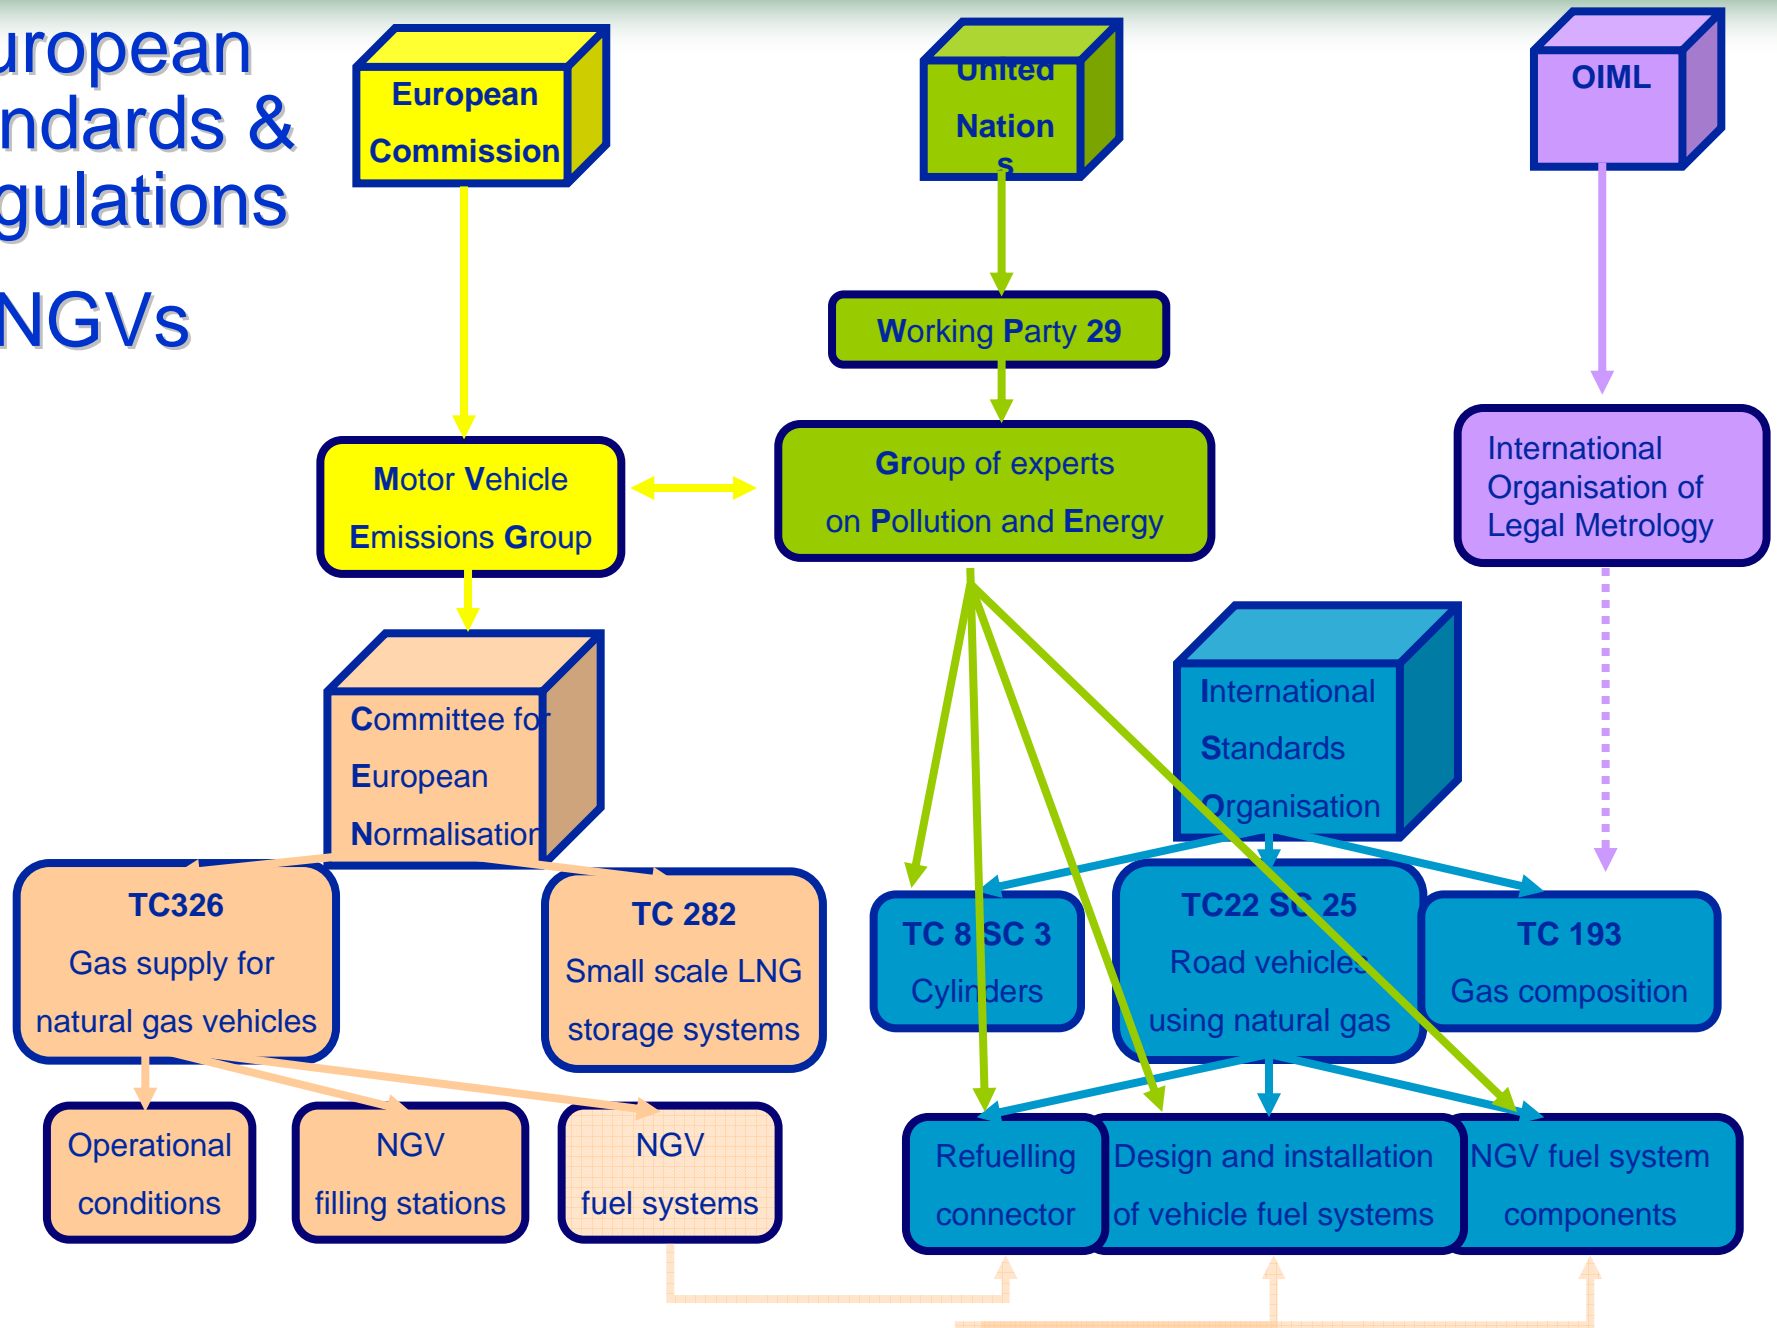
uropean ndards & gulations

NGVs

European Commission

United Nation s

OIML

Working Party 29

Motor Vehicle Emissions Group

Group of experts on Pollution and Energy

International Organisation of Legal Metrology

Committee for European Normalisation

International Standards Organisation

TC326 Gas supply for natural gas vehicles

TC 282 Small scale LNG storage systems

TC 8 SC 3 Cylinders

TC22 SC 25 Road vehicles using natural gas

TC 193 Gas composition

Operational conditions

NGV filling stations

NGV fuel systems

Refuelling connector

Design and installation of vehicle fuel systems

NGV fuel system components